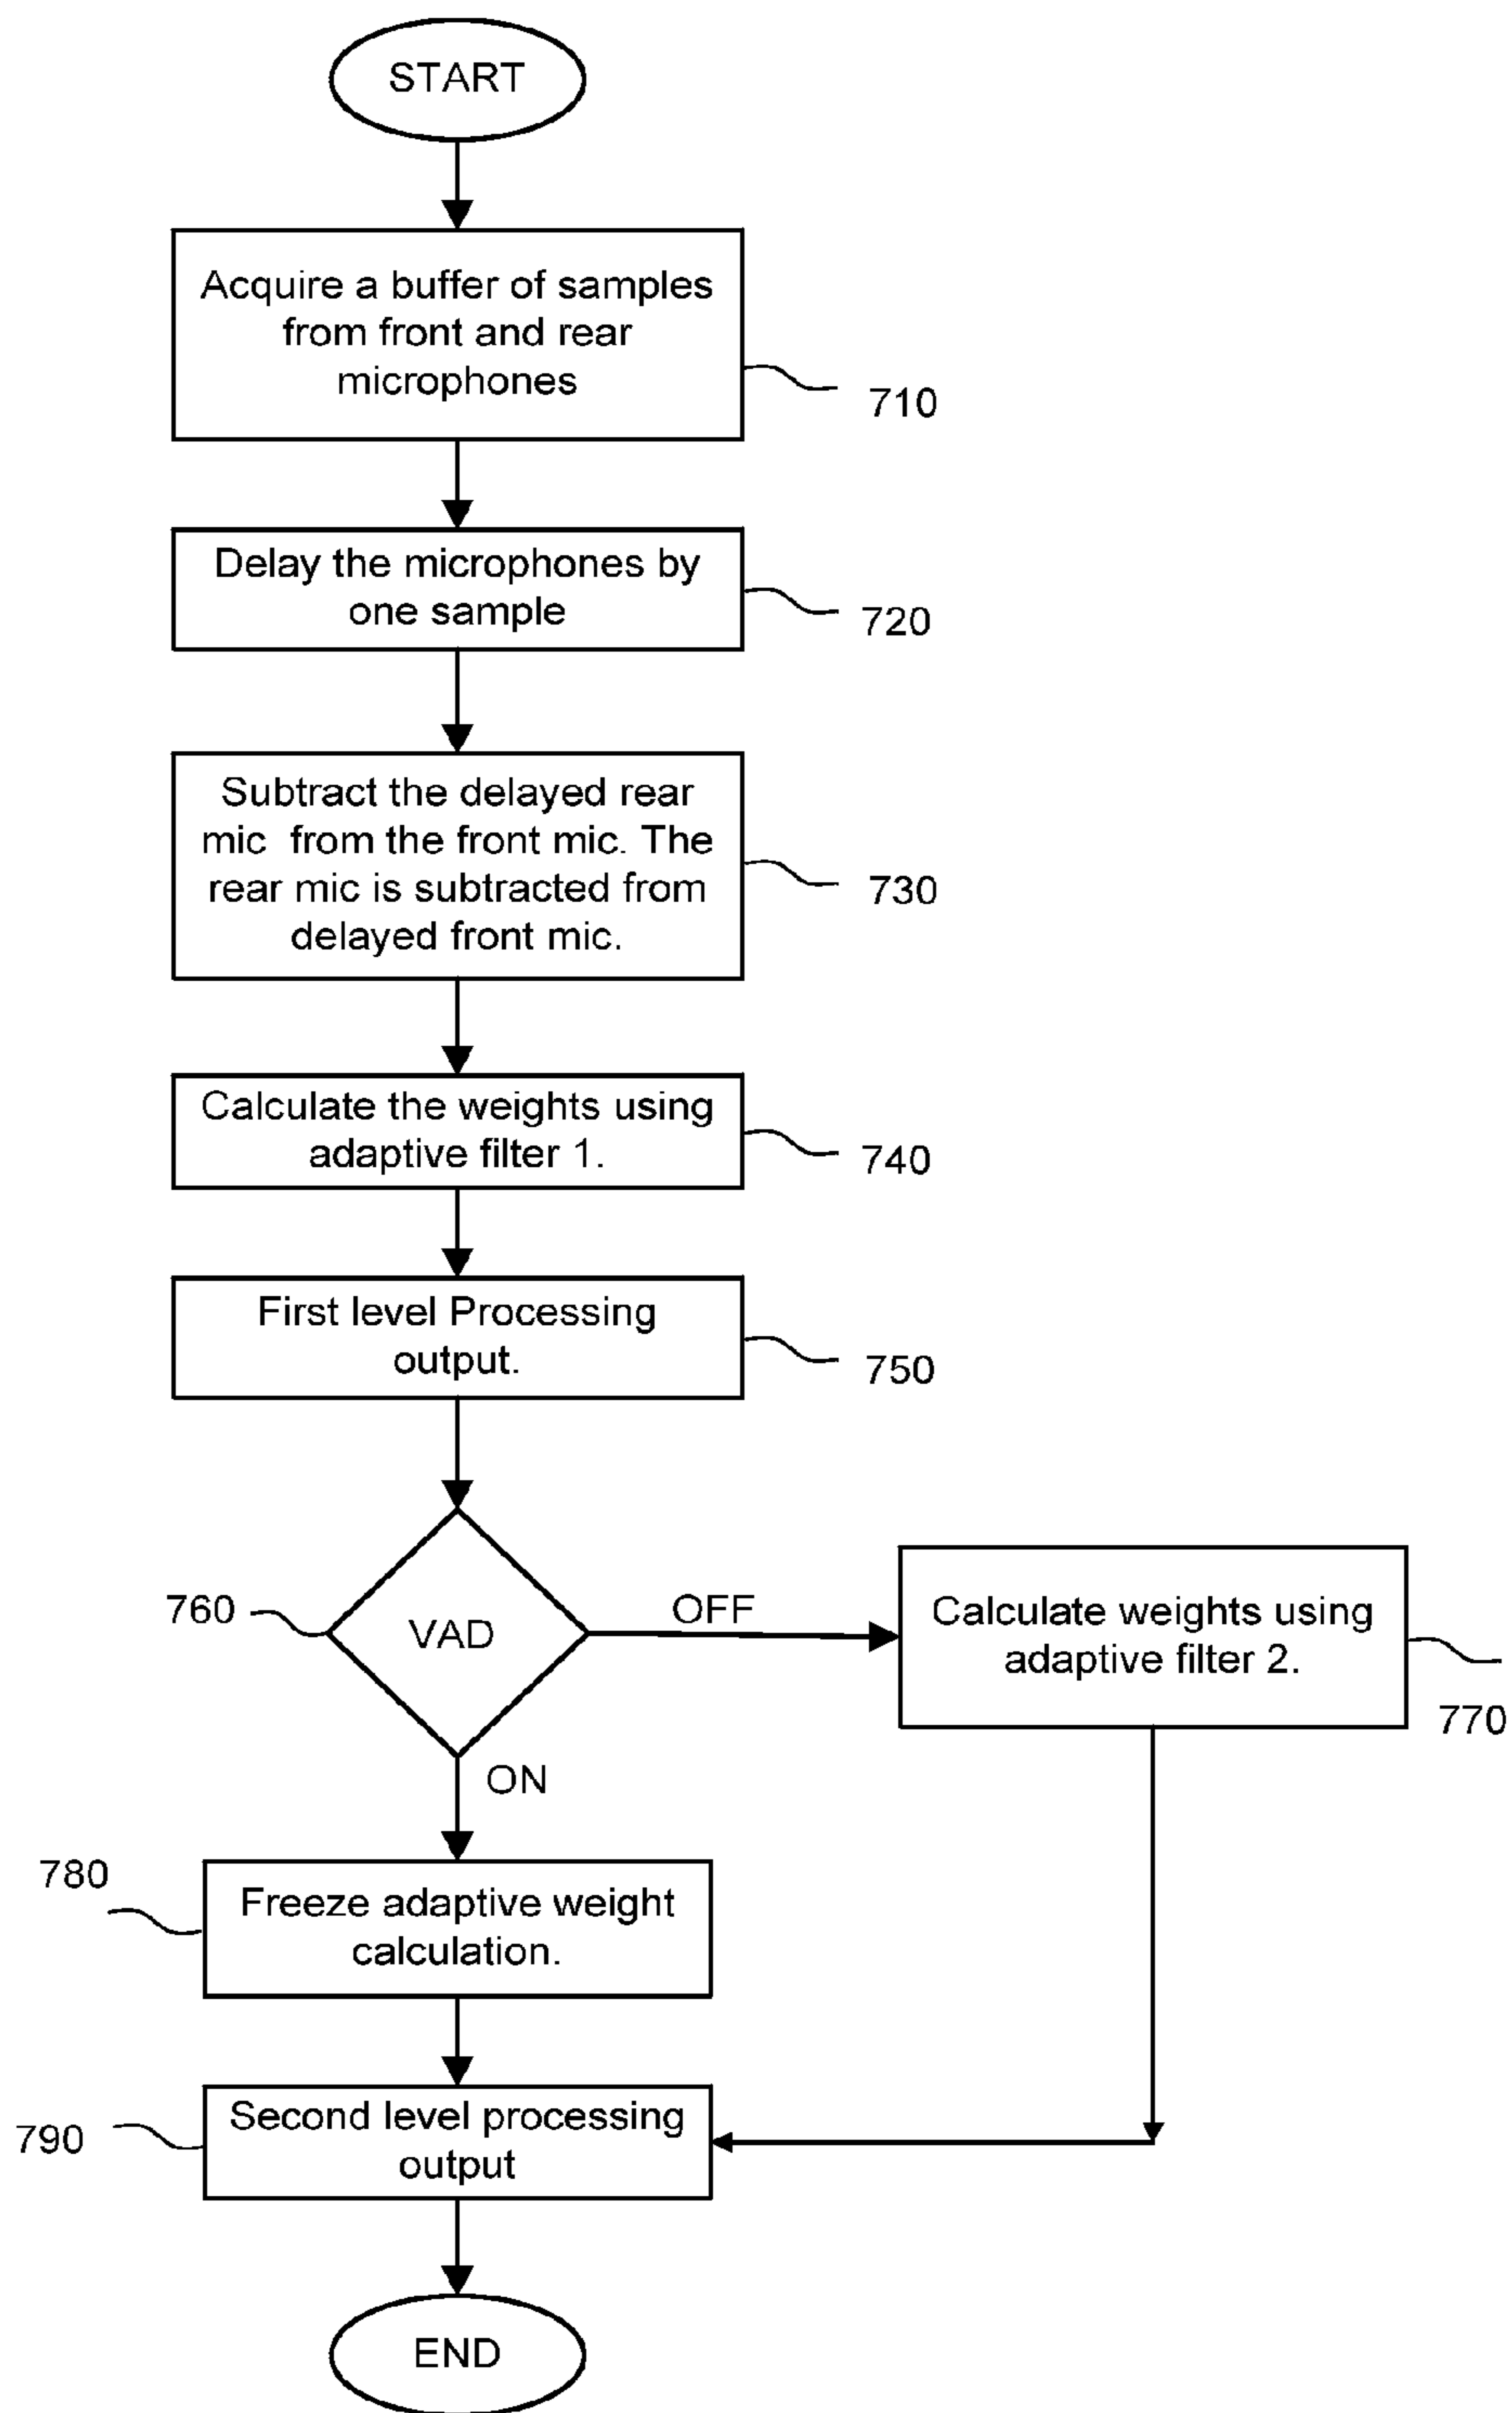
START

Acquire a buffer of samples from front and rear microphones

710

Delay the microphones by one sample

720

Subtract the delayed rear mic from the front mic. The rear mic is subtracted from delayed front mic.

730

Calculate the weights using adaptive filter 1.

740

First level Processing output.

750

760

VAD

OFF

Calculate weights using adaptive filter 2.

770

ON

780

Freeze adaptive weight calculation.

790

Second level processing output

END